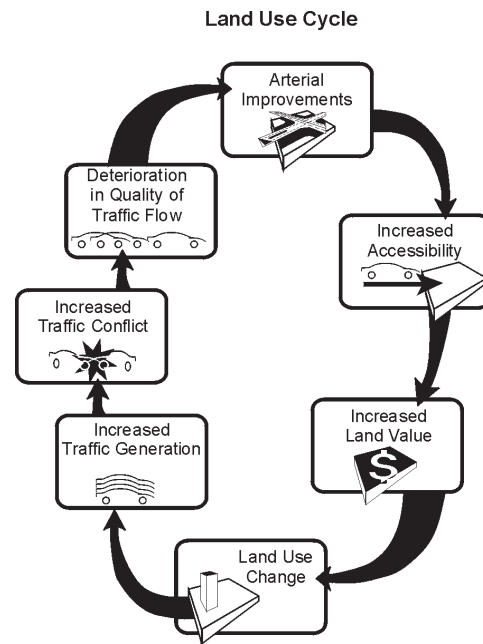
Land Use Cycle

Arterial Improvements

Increased Accessibility

Increased Land Value

$

Land Use Change

Increased Traffic Generation

Increased Traffic Conflict

Deterioration in Quality of Traffic Flow